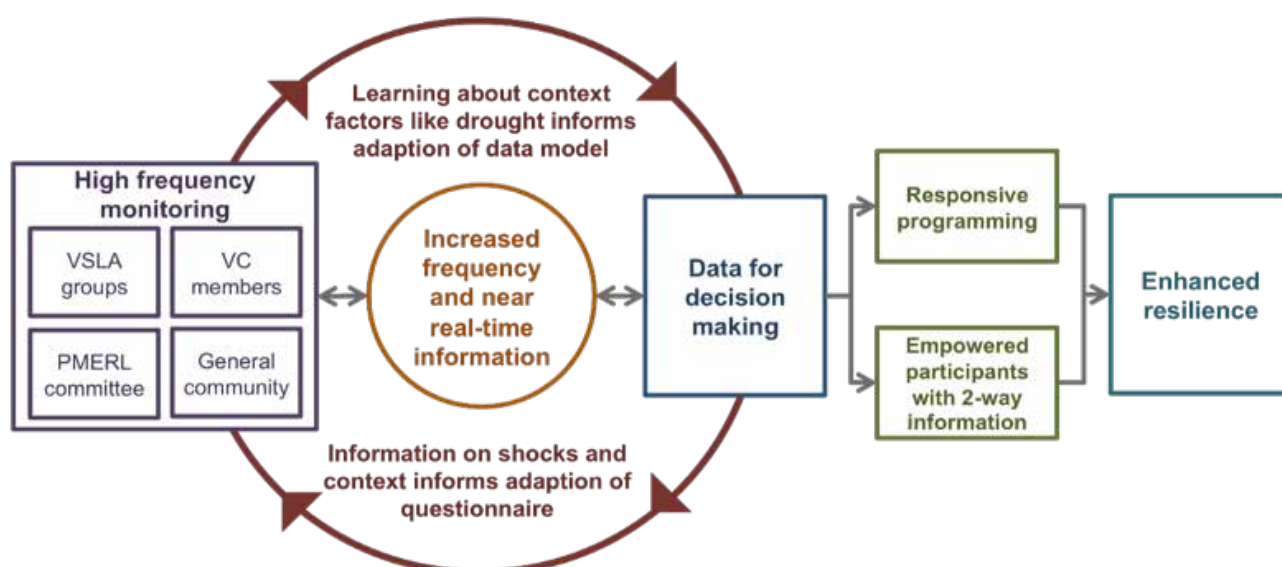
Learning about context factors like drought informs adaption of data model

High frequency monitoring

VSLA groups

VC members

PMERL committee

General community

Increased frequency and near real-time information

Data for decision making

Responsive programming

Empowered participants with 2-way information

Enhanced resilience

Information on shocks and context informs adaption of questionnaire